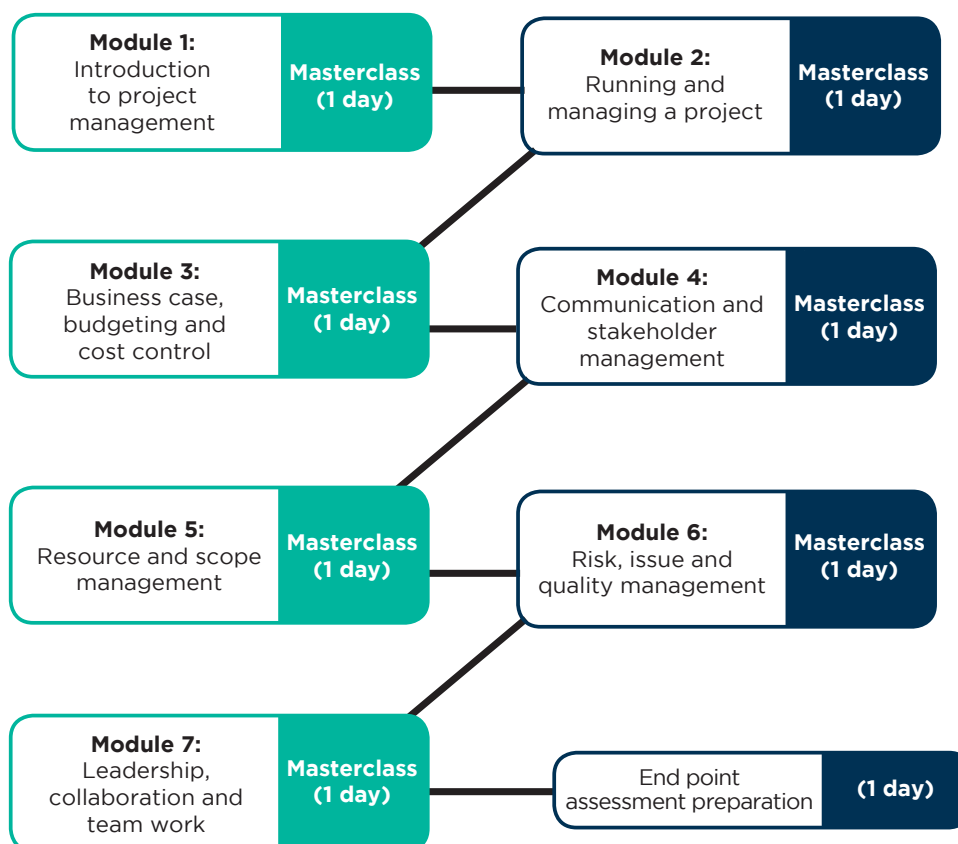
Module 1:
Introduction to project management

Masterclass (1 day)

Module 2:
Running and managing a project

Masterclass (1 day)

Module 3:
Business case, budgeting and cost control

Masterclass (1 day)

Module 4:
Communication and stakeholder management

Masterclass (1 day)

Module 5:
Resource and scope management

Masterclass (1 day)

Module 6:
Risk, issue and quality management

Masterclass (1 day)

Module 7:
Leadership, collaboration and team work

Masterclass (1 day)

End point assessment preparation

(1 day)